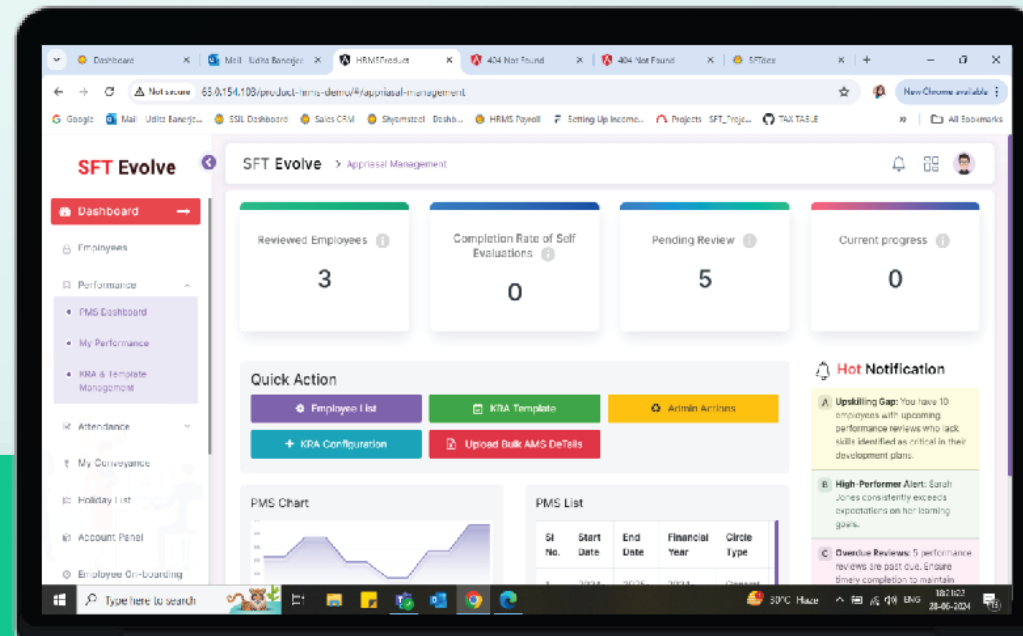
Dashboard × Mail - Udita Banerje × HRMSProduct × 404 Not Found × 404 Not Found × SFTdox × +

Not secure 65.0.154.108/product-hrms-demo/#/appraisal-management

New Chrome available

Google Mail - Udita Banerje... SSIL Dashboard Sales CRM Shyamsteel Dashb... HRMS Payroll Setting Up Income... Projects SFT_Proje... TAX TABLE » All Bookmarks

SFT Evolve

Dashboard

Employees

Performance

PMS Dashboard

My Performance

KRA & Template Management

Attendance

My Conveyance

Holiday List

Account Panel

Employee On-boarding

SFT Evolve > Appraisal Management

Reviewed Employees
3

Completion Rate of Self Evaluations
0

Pending Review
5

Current progress
0

Quick Action

Employee List

KRA Template

Admin Actions

KRA Configuration

Upload Bulk AMS DeTails

Hot Notification

Upskilling Gap: You have 10 employees with upcoming performance reviews who lack skills identified as critical in their development plans.

High-Performer Alert: Sarah Jones consistently exceeds expectations on her learning goals.

Overdue Reviews: 5 performance reviews are past due. Ensure timely completion to maintain

PMS Chart

PMS List

| Sl No. | Start Date | End Date | Financial Year | Circle Type |
|---|---|---|---|---|
| 1 | 2024 | 2025 | 2024 | Consent |

Type here to search

30°C Haze ENG 18:22 28-06-2024